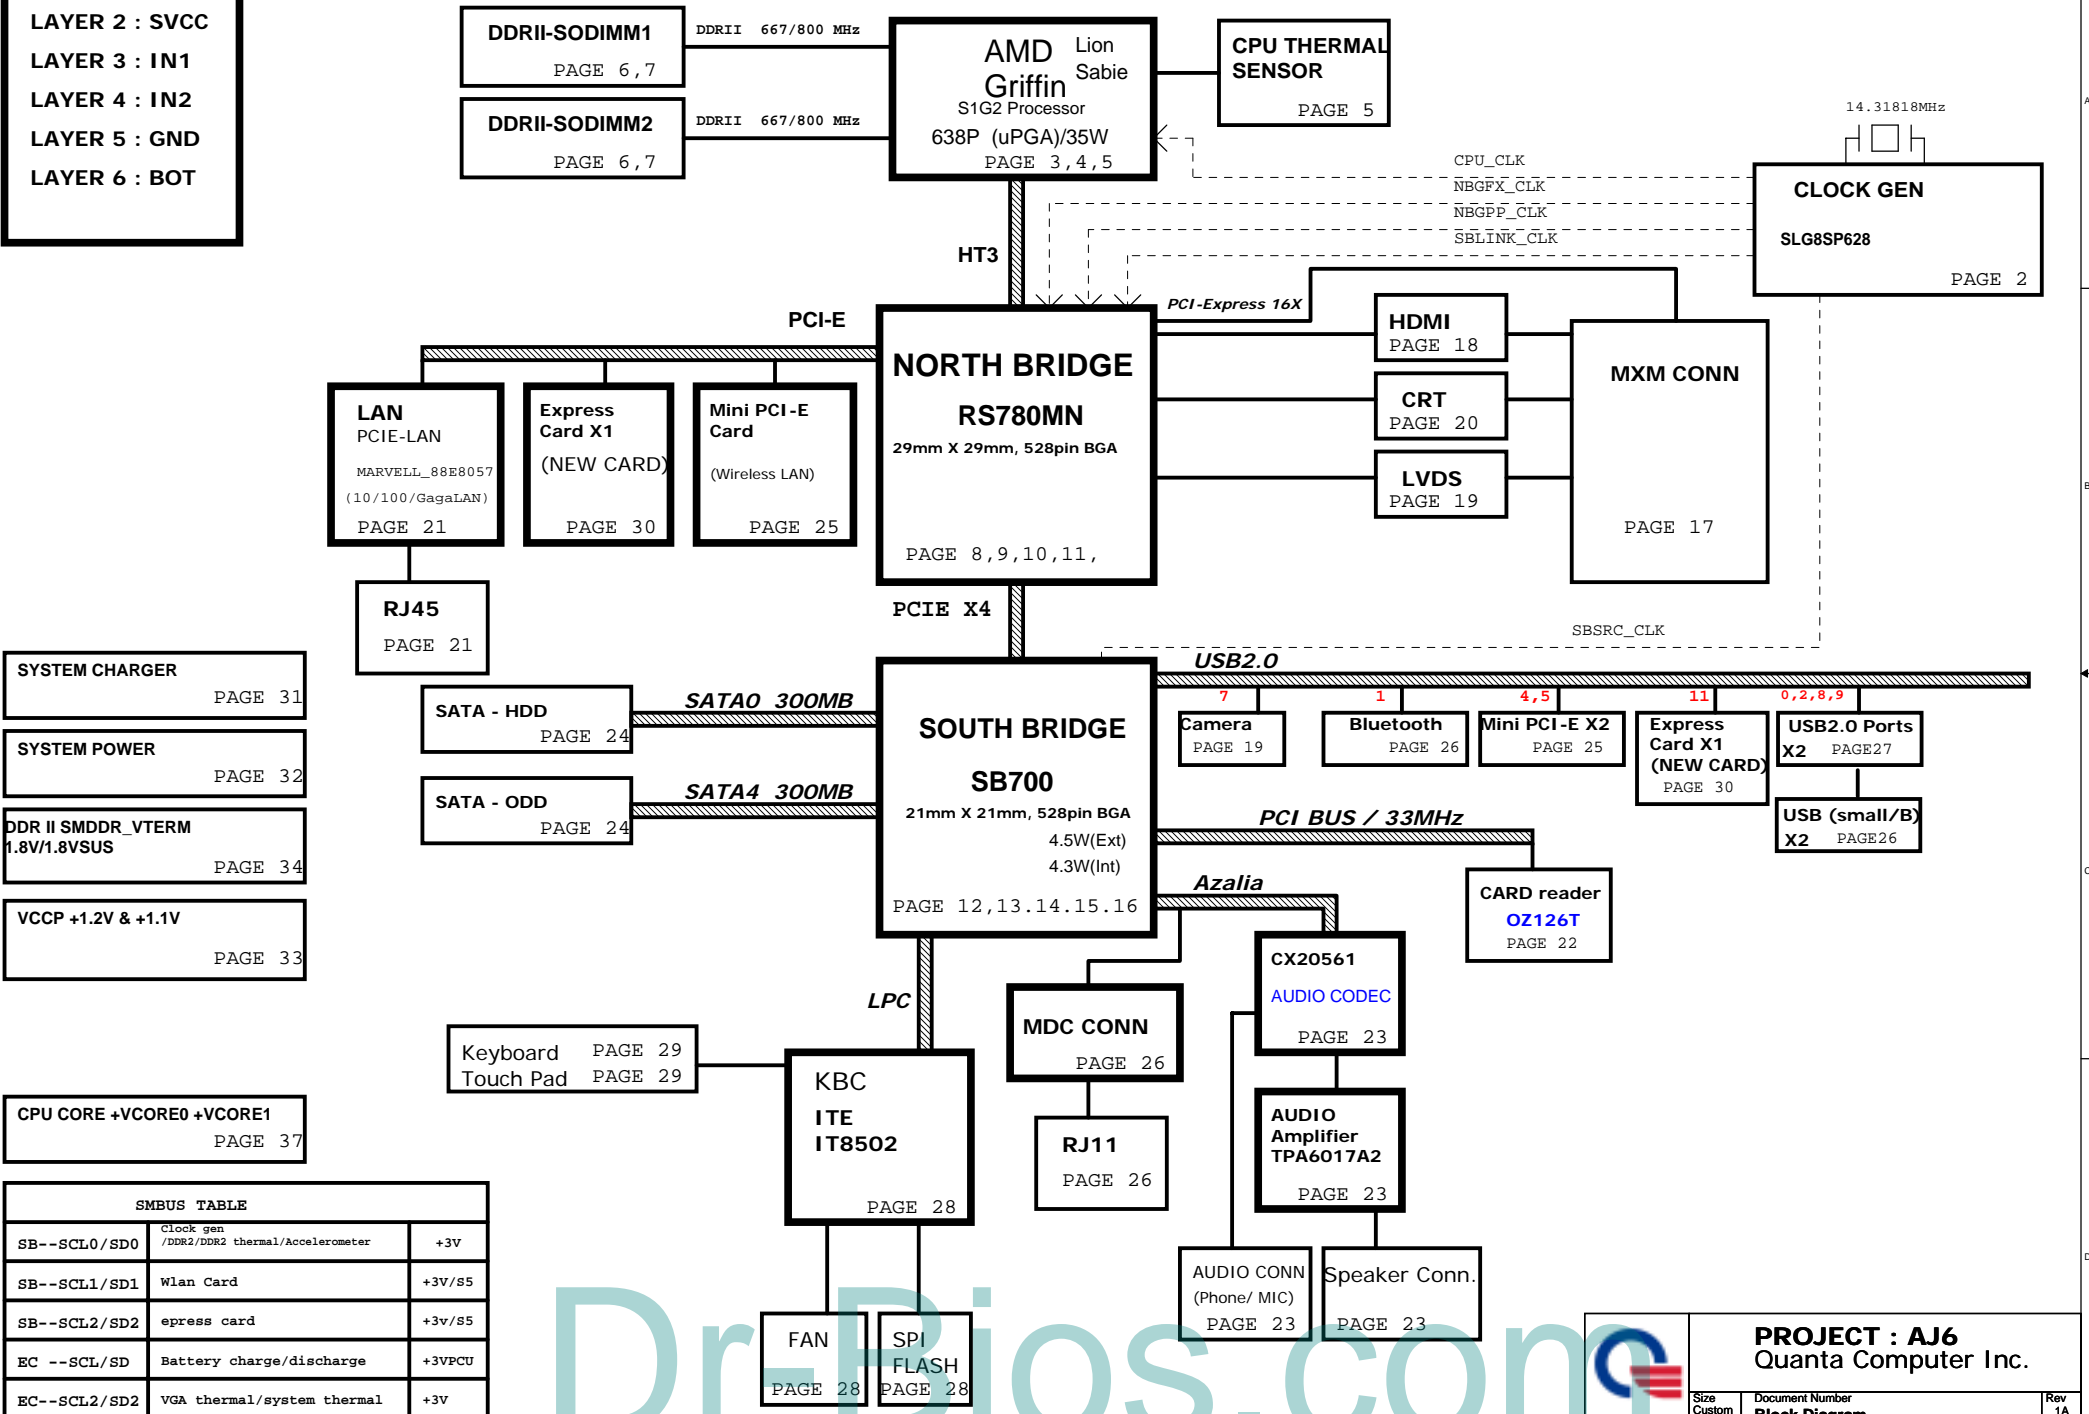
LAYER 2 : SVCC
LAYER 3 : IN1
LAYER 4 : IN2
LAYER 5 : GND
LAYER 6 : BOT

DDRII-SODIMM1
PAGE 6,7

DDRII 667/800 MHz

DDRII-SODIMM2
PAGE 6,7

DDRII 667/800 MHz

AMD Griffin Lion Sabie
S1G2 Processor
638P (uPGA)/35W
PAGE 3,4,5

CPU THERMAL SENSOR
PAGE 5

14.31818MHz

CPU_CLK
NBGFX_CLK
NBGPP_CLK
SBLINK_CLK

CLOCK GEN
SLG8SP628
PAGE 2

HT3

PCI-E

PCI-Express 16X

NORTH BRIDGE
RS780MN
29mm X 29mm, 528pin BGA
PAGE 8,9,10,11,

HDMI
PAGE 18

CRT
PAGE 20

LVDS
PAGE 19

MXM CONN
PAGE 17

LAN
PCIE-LAN
MARVELL_88E8057
(10/100/GagaLAN)
PAGE 21

Express Card X1
(NEW CARD)
PAGE 30

Mini PCI-E Card
(Wireless LAN)
PAGE 25

RJ45
PAGE 21

PCIE X4

SBSRC_CLK

SYSTEM CHARGER
PAGE 31

SYSTEM POWER
PAGE 32

DDR II SMDDR_VTERM
1.8V/1.8VSUS
PAGE 34

VCCP +1.2V & +1.1V
PAGE 33

SATA - HDD
PAGE 24

SATA0 300MB

SATA - ODD
PAGE 24

SATA4 300MB

SOUTH BRIDGE
SB700
21mm X 21mm, 528pin BGA
4.5W(Ext)
4.3W(Int)
PAGE 12,13.14.15.16

USB2.0

7
Camera
PAGE 19

1
Bluetooth
PAGE 26

4,5
Mini PCI-E X2
PAGE 25

11
Express Card X1
(NEW CARD)
PAGE 30

0,2,8,9
USB2.0 Ports
X2 PAGE27

USB (small/B)
X2 PAGE26

PCI BUS / 33MHz

CARD reader
OZ126T
PAGE 22

Azalia

LPC

CX20561
AUDIO CODEC
PAGE 23

MDC CONN
PAGE 26

RJ11
PAGE 26

AUDIO Amplifier
TPA6017A2
PAGE 23

Keyboard PAGE 29
Touch Pad PAGE 29

KBC
ITE
IT8502
PAGE 28

CPU CORE +VCORE0 +VCORE1
PAGE 37

AUDIO CONN
(Phone/ MIC)
PAGE 23

Speaker Conn.
PAGE 23

FAN
PAGE 28

SPI FLASH
PAGE 28

SMBUS TABLE
| | | |
|---|---|---|
| SB--SCL0/SD0 | Clock gen /DDR2/DDR2 thermal/Accelerometer | +3V |
| SB--SCL1/SD1 | Wlan Card | +3V/S5 |
| SB--SCL2/SD2 | epress card | +3v/S5 |
| EC --SCL/SD | Battery charge/discharge | +3VPCU |
| EC--SCL2/SD2 | VGA thermal/system thermal | +3V |

Dr-Bios.com

PROJECT : AJ6
Quanta Computer Inc.
Size Custom
Document Number
Block Diagram
Rev 1A